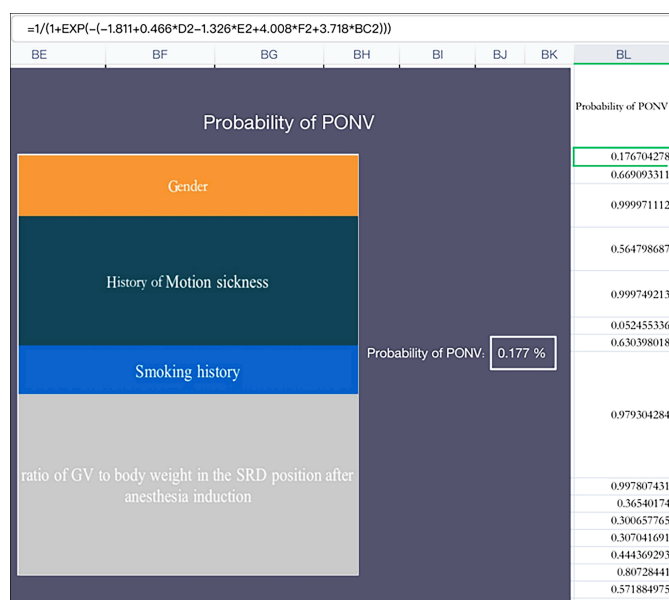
=1/(1+EXP(-(-1.811+0.466*D2-1.326*E2+4.008*F2+3.718*BC2)))

BE BF BG BH BI BJ BK BL

Probability of PONV

Gender

History of Motion sickness

Smoking history

ratio of GV to body weight in the SRD position after anesthesia induction

Probability of PONV: 0.177 %

Probability of PONV
0.176704278
0.669093311
0.999971112
0.564798687
0.999749213
0.052455336
0.630398018
0.979304284
0.997807431
0.36540174
0.300657765
0.307041691
0.444369293
0.80728441
0.571884975